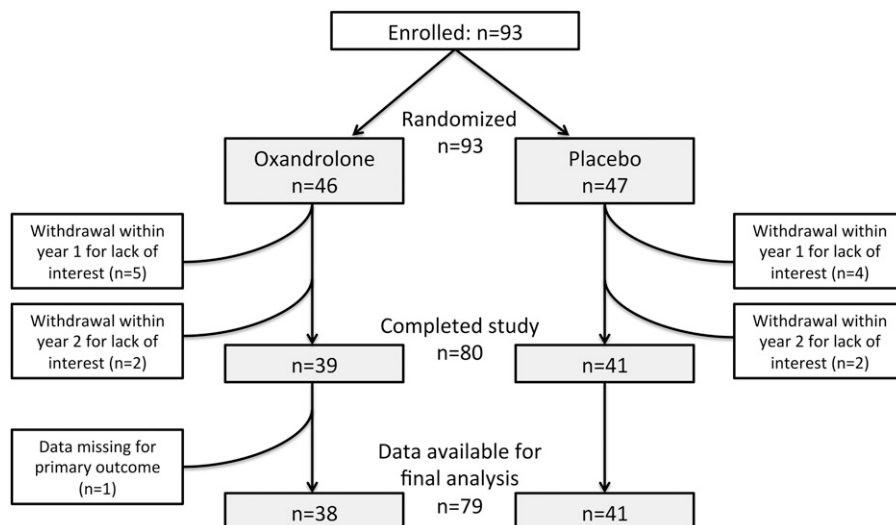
Enrolled: n=93

Randomized
n=93

Oxandrolone
n=46

Placebo
n=47

Withdrawal within year 1 for lack of interest (n=5)

Withdrawal within year 1 for lack of interest (n=4)

Withdrawal within year 2 for lack of interest (n=2)

Completed study
n=80

Withdrawal within year 2 for lack of interest (n=2)

n=39

n=41

Data missing for primary outcome (n=1)

Data available for final analysis
n=79

n=38

n=41